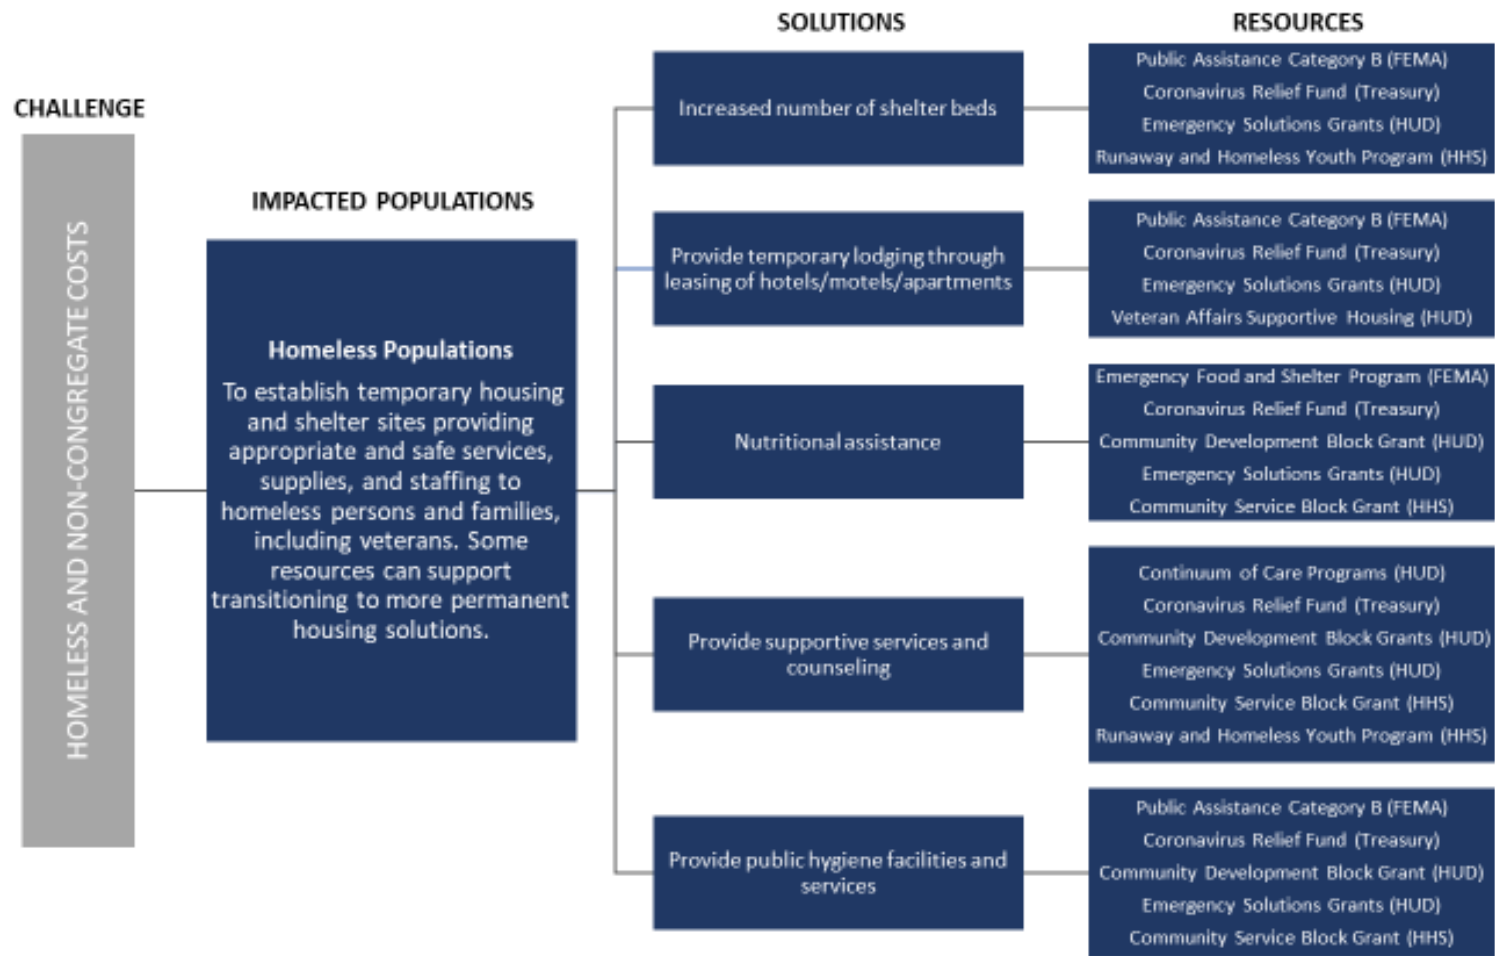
CHALLENGE

HOMELESS AND NON-CONGREGATE COSTS

IMPACTED POPULATIONS

Homeless Populations

To establish temporary housing and shelter sites providing appropriate and safe services, supplies, and staffing to homeless persons and families, including veterans. Some resources can support transitioning to more permanent housing solutions.

SOLUTIONS

Increased number of shelter beds

Provide temporary lodging through leasing of hotels/motels/apartments

Nutritional assistance

Provide supportive services and counseling

Provide public hygiene facilities and services

RESOURCES

Public Assistance Category B (FEMA)
Coronavirus Relief Fund (Treasury)
Emergency Solutions Grants (HUD)
Runaway and Homeless Youth Program (HHS)

Public Assistance Category B (FEMA)
Coronavirus Relief Fund (Treasury)
Emergency Solutions Grants (HUD)
Veteran Affairs Supportive Housing (HUD)

Emergency Food and Shelter Program (FEMA)
Coronavirus Relief Fund (Treasury)
Community Development Block Grant (HUD)
Emergency Solutions Grants (HUD)
Community Service Block Grant (HHS)

Continuum of Care Programs (HUD)
Coronavirus Relief Fund (Treasury)
Community Development Block Grants (HUD)
Emergency Solutions Grants (HUD)
Community Service Block Grant (HHS)
Runaway and Homeless Youth Program (HHS)

Public Assistance Category B (FEMA)
Coronavirus Relief Fund (Treasury)
Community Development Block Grant (HUD)
Emergency Solutions Grants (HUD)
Community Service Block Grant (HHS)